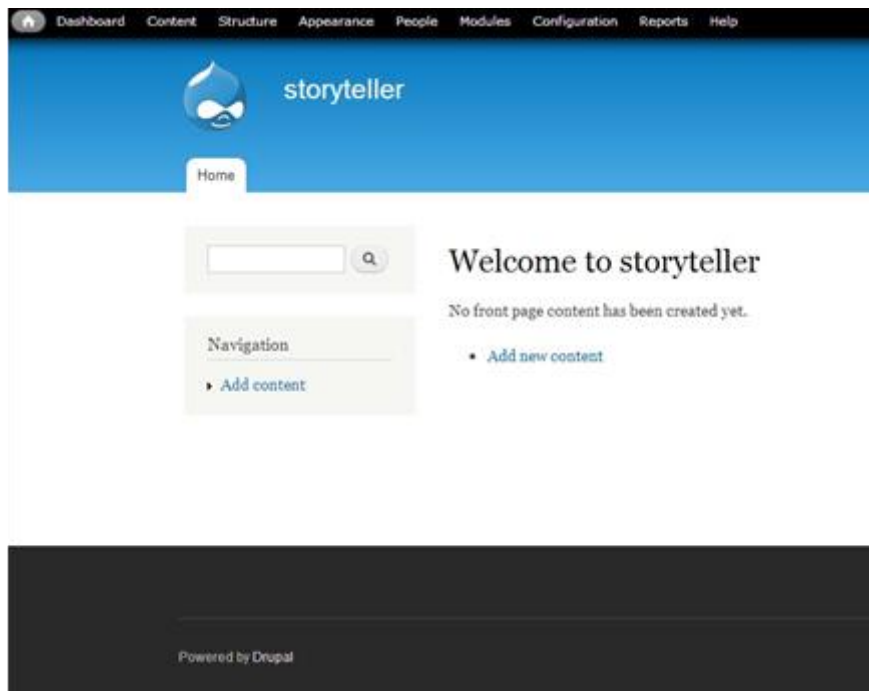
Dashboard Content Structure Appearance People Modules Configuration Reports Help

storyteller

Home

Navigation

Add content

Welcome to storyteller

No front page content has been created yet.

Add new content

Powered by Drupal